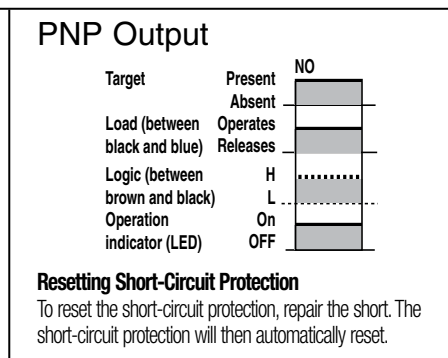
PNP Output

NO

| | | |
|---|---|---|
| Target | Present | |
| | Absent | |
| Load (between black and blue) | Operates | |
| | Releases | |
| Logic (between brown and black) | H | |
| | L | |
| Operation indicator (LED) | On | |
| | OFF | |

Resetting Short-Circuit Protection

To reset the short-circuit protection, repair the short. The short-circuit protection will then automatically reset.